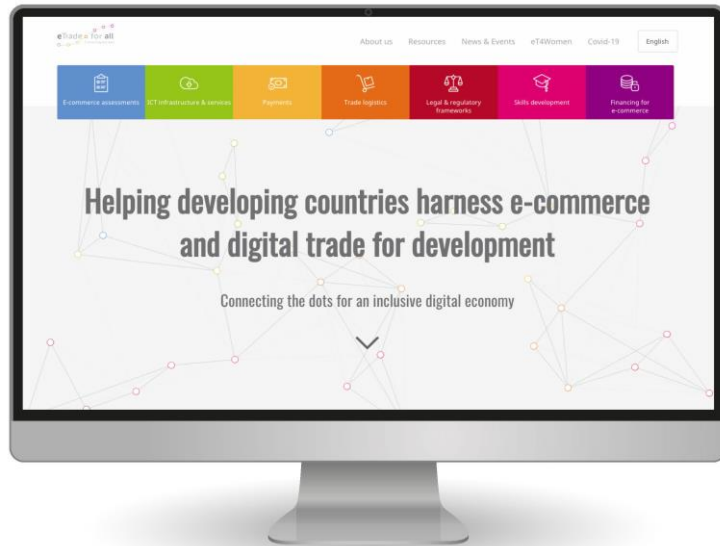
eTrade for all

About us Resources News & Events eT4Women Covid-19 English

E-commerce assessments ICT infrastructure & services Payments Trade logistics Legal & regulatory frameworks Skills development Financing for e-commerce

Helping developing countries harness e-commerce and digital trade for development

Connecting the dots for an inclusive digital economy